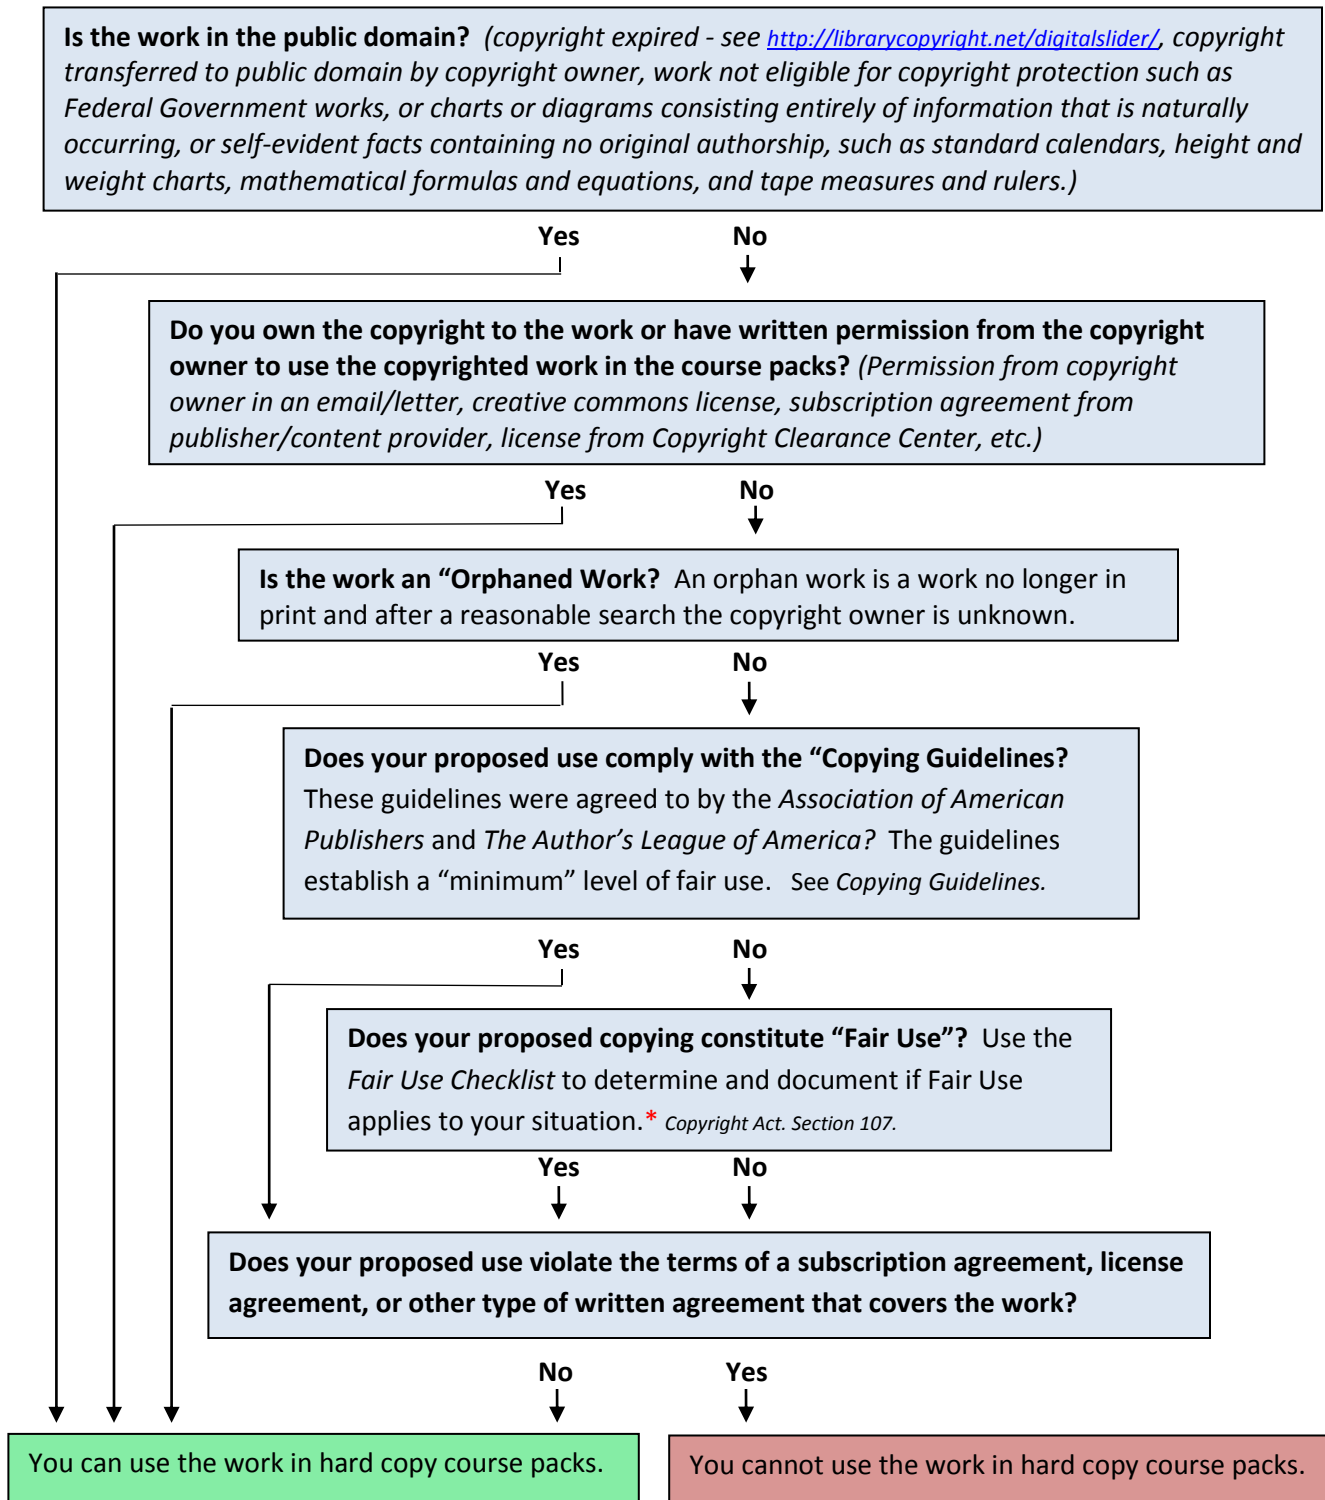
**Is the work in the public domain?** *(copyright expired - see http://librarycopyright.net/digitalslider/, copyright transferred to public domain by copyright owner, work not eligible for copyright protection such as Federal Government works, or charts or diagrams consisting entirely of information that is naturally occurring, or self-evident facts containing no original authorship, such as standard calendars, height and weight charts, mathematical formulas and equations, and tape measures and rulers.)*

Yes No

**Do you own the copyright to the work or have written permission from the copyright owner to use the copyrighted work in the course packs?** *(Permission from copyright owner in an email/letter, creative commons license, subscription agreement from publisher/content provider, license from Copyright Clearance Center, etc.)*

Yes No

**Is the work an "Orphaned Work?** An orphan work is a work no longer in print and after a reasonable search the copyright owner is unknown.

Yes No

**Does your proposed use comply with the "Copying Guidelines?** These guidelines were agreed to by the *Association of American Publishers* and *The Author's League of America?* The guidelines establish a "minimum" level of fair use. See *Copying Guidelines.*

Yes No

**Does your proposed copying constitute "Fair Use"?** Use the *Fair Use Checklist* to determine and document if Fair Use applies to your situation.* *Copyright Act. Section 107.*

Yes No

**Does your proposed use violate the terms of a subscription agreement, license agreement, or other type of written agreement that covers the work?**

No Yes

You can use the work in hard copy course packs.

You cannot use the work in hard copy course packs.